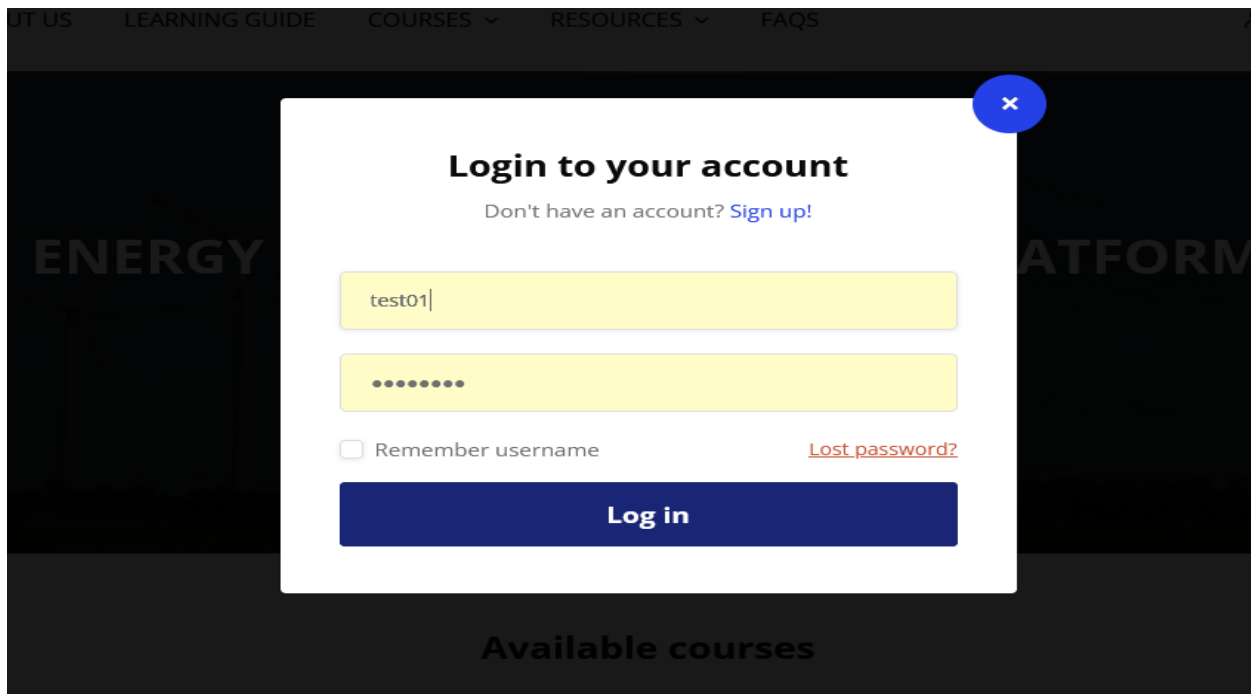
UT US LEARNING GUIDE COURSES ⌄ RESOURCES ⌄ FAQS

ENERGY

ATFORM

×

Login to your account

Don't have an account? Sign up!

test01

••••••••

Remember username

Lost password?

Log in

Available courses